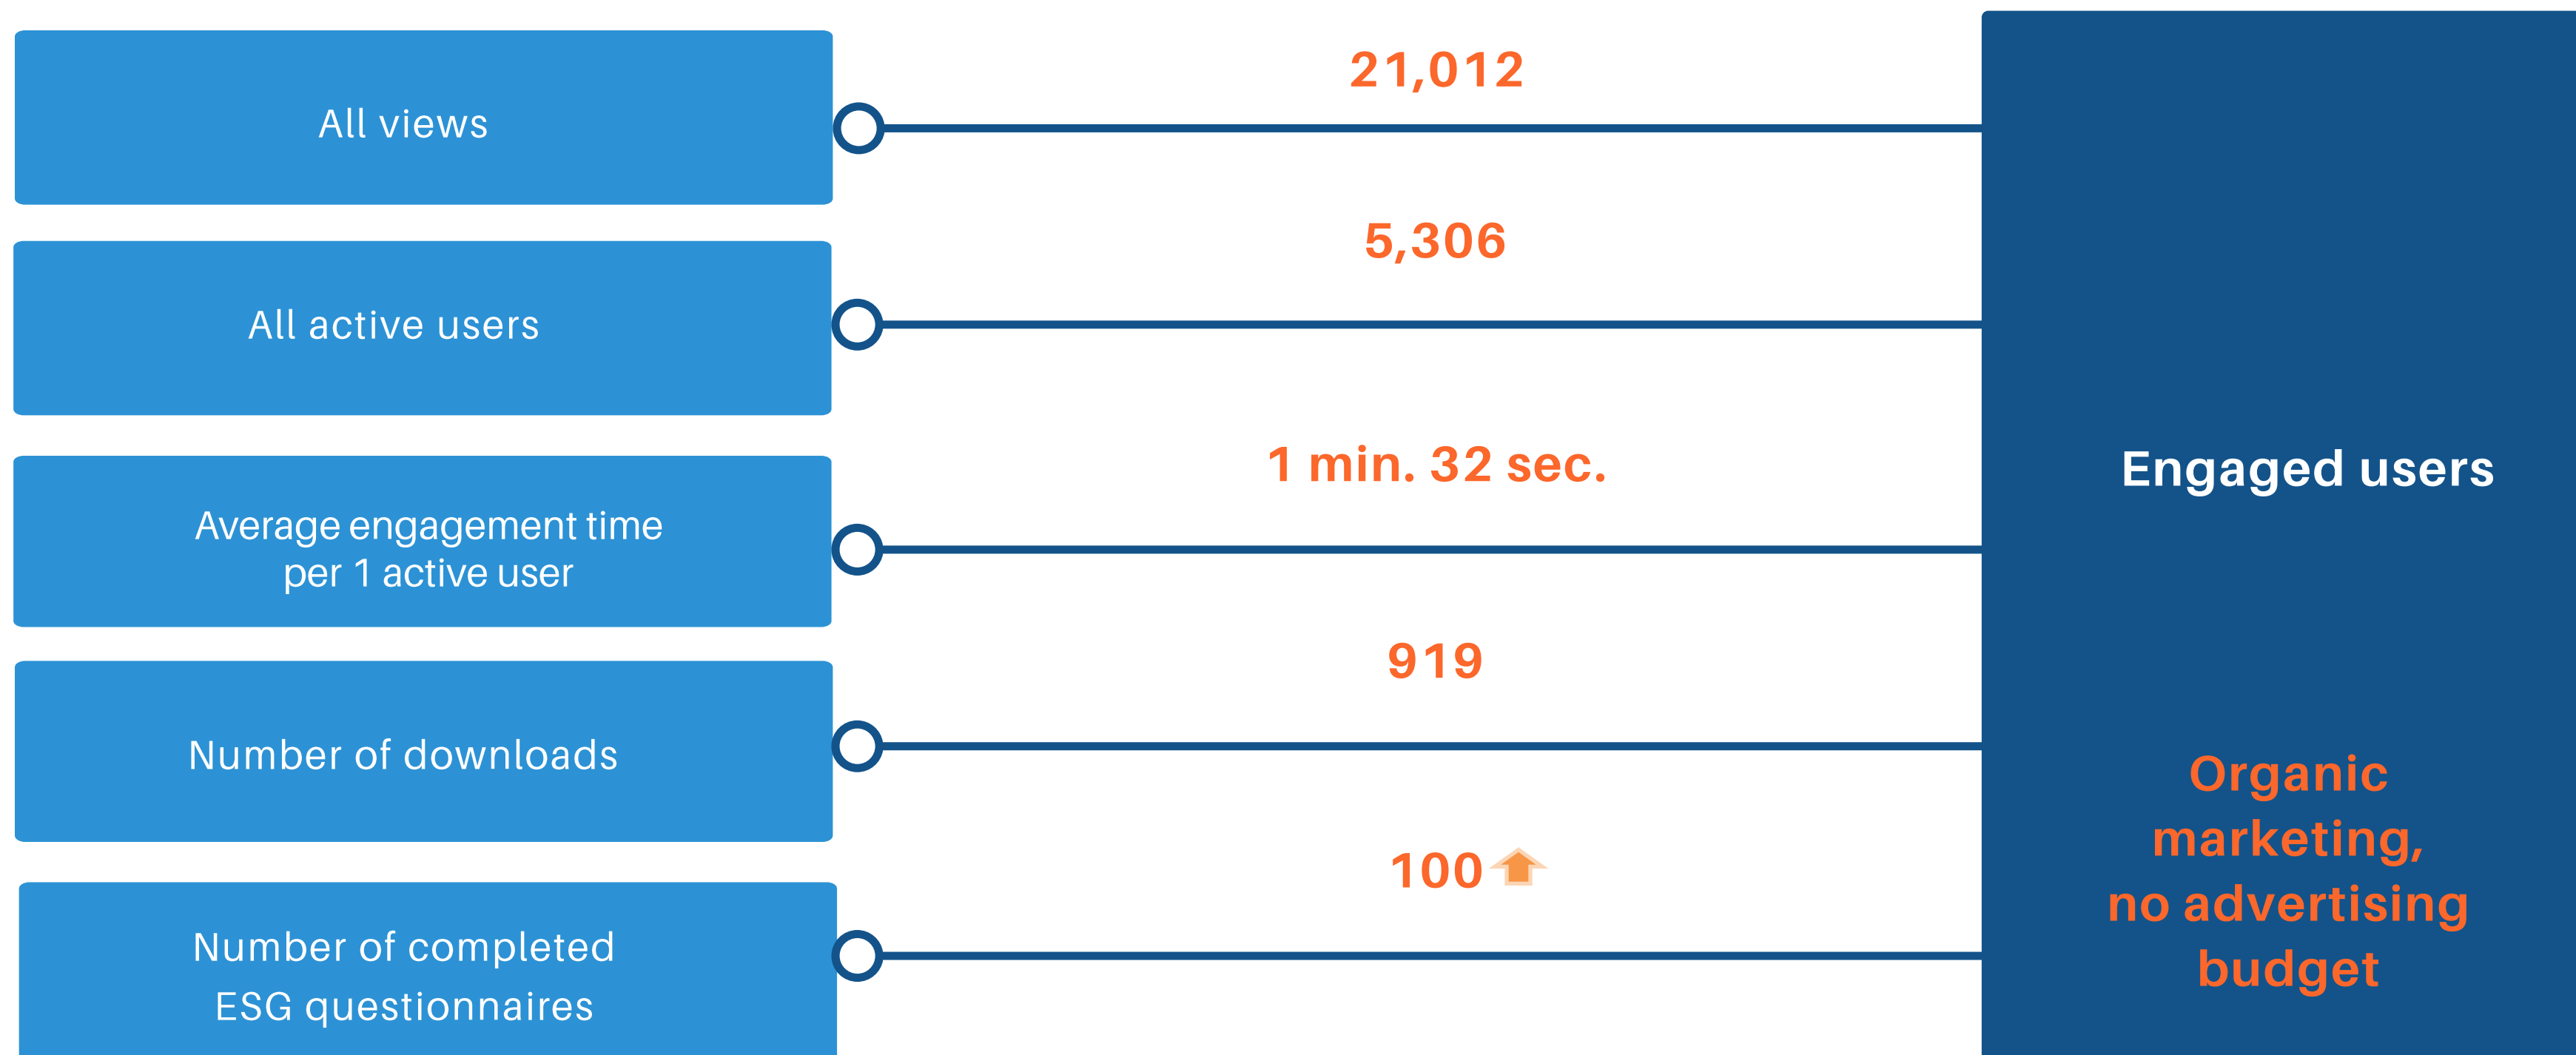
All views

21,012

All active users

5,306

Average engagement time per 1 active user

1 min. 32 sec.

Number of downloads

919

Number of completed ESG questionnaires

100

Engaged users

Organic marketing, no advertising budget